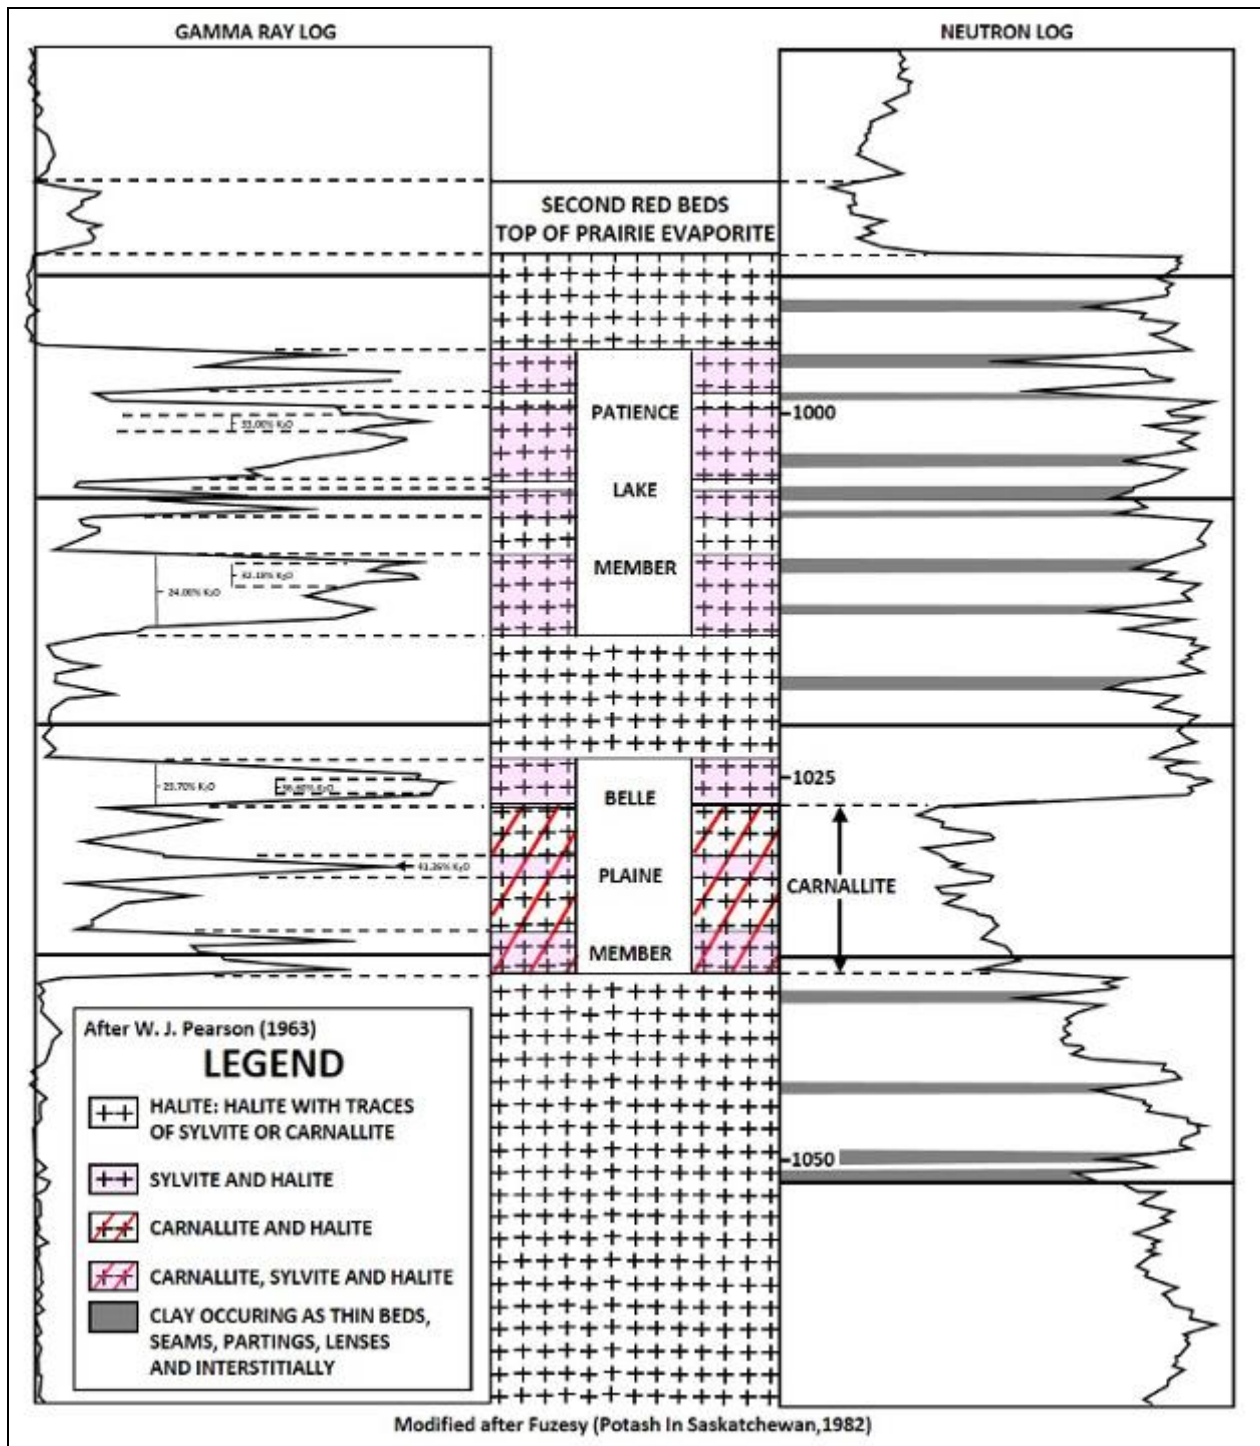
GAMMA RAY LOG

NEUTRON LOG

SECOND RED BEDS
TOP OF PRAIRIE EVAPORITE

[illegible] $K_2O$

PATIENCE

1000

LAKE

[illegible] $K_2O$

24.00% $K_2O$

MEMBER

1025

23.70% $K_2O$

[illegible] $K_2O$

BELLE

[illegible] $K_2O$

PLAINE

CARNALLITE

MEMBER

After W. J. Pearson (1963)

LEGEND

HALITE: HALITE WITH TRACES OF SYLVITE OR CARNALLITE

SYLVITE AND HALITE

CARNALLITE AND HALITE

CARNALLITE, SYLVITE AND HALITE

CLAY OCCURING AS THIN BEDS, SEAMS, PARTINGS, LENSES AND INTERSTITIALLY

1050

Modified after Fuzesy (Potash In Saskatchewan,1982)